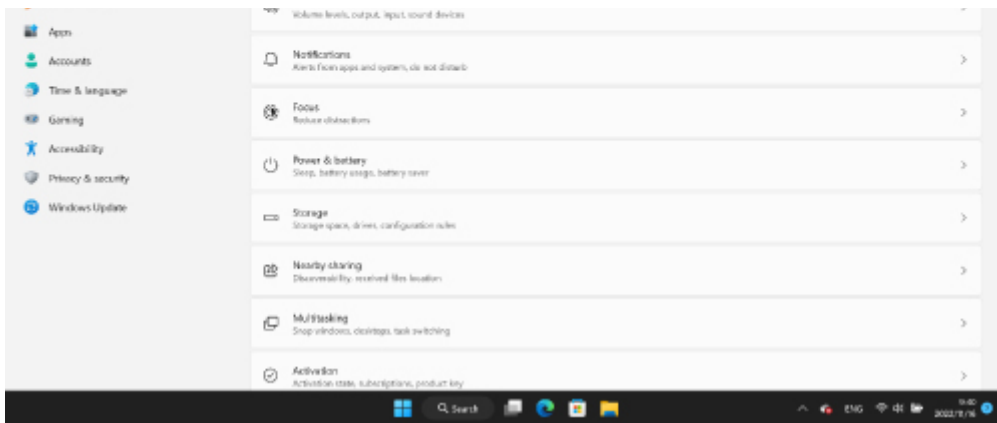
Apps
Accounts
Time & language
Gaming
Accessibility
Privacy & security
Windows Update

Volume levels, output, input, sound devices

Notifications
Alerts from apps and system, do not disturb

Focus
Reduce distractions

Power & battery
Sleep, battery usage, battery saver

Storage
Storage space, drives, configuration rules

Nearby sharing
Discoverability, received files location

Multitasking
Snap windows, desktops, task switching

Activation
Activation state, subscriptions, product key

Search
ENG
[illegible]
2022/11/16